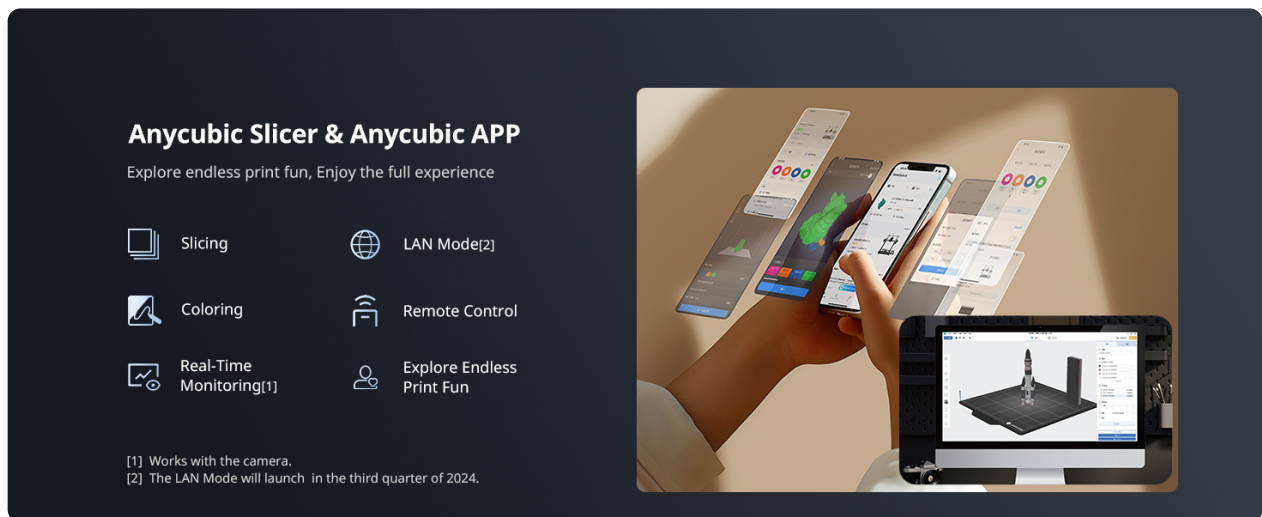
Anycubic Slicer & Anycubic APP

Explore endless print fun, Enjoy the full experience

Slicing

LAN Mode[2]

Coloring

Remote Control

Real-Time Monitoring[1]

Explore Endless Print Fun

[1] Works with the camera.
[2] The LAN Mode will launch in the third quarter of 2024.